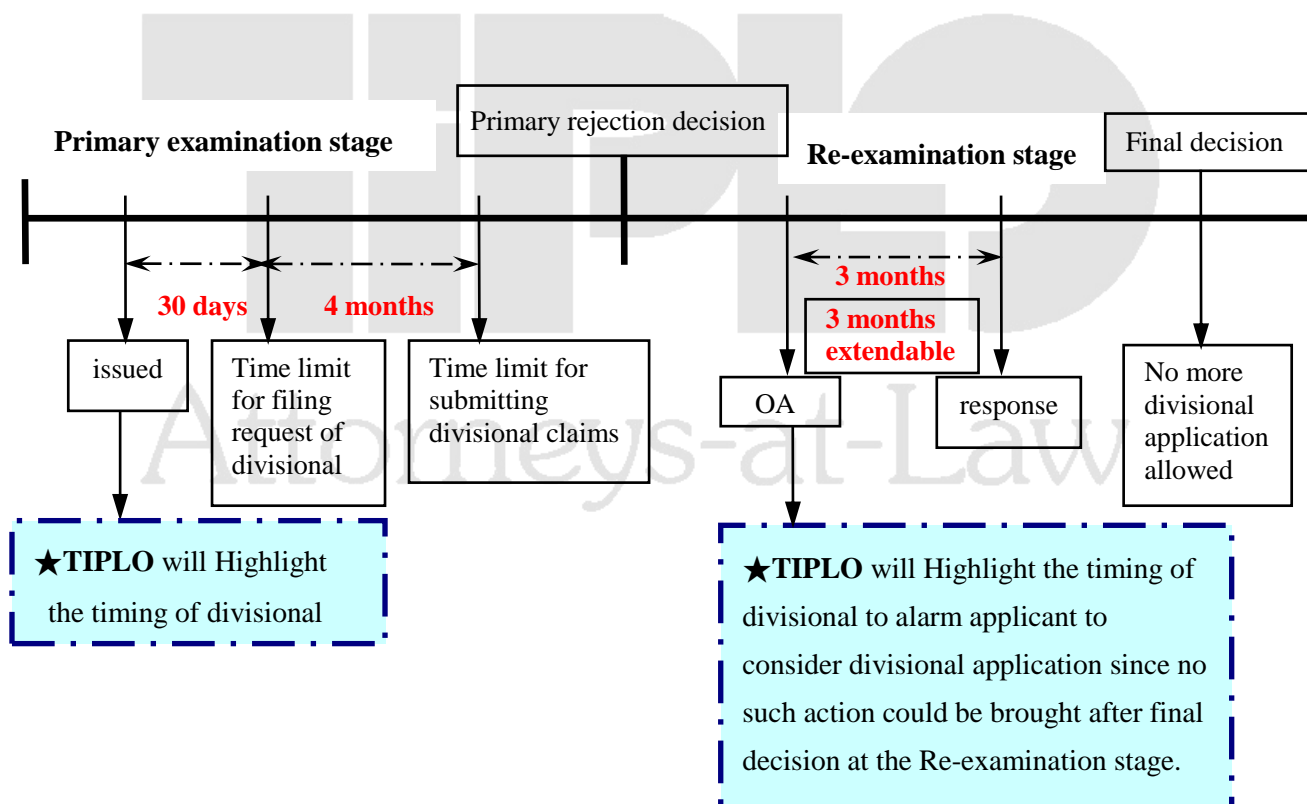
TIPLO

Primary examination stage

Primary rejection decision

Re-examination stage

Final decision

30 days

4 months

3 months

3 months extendable

issued

Time limit for filing request of divisional

Time limit for submitting divisional claims

OA

response

No more divisional application allowed

Attorneys-at-Law

★TIPLO will Highlight the timing of divisional

★TIPLO will Highlight the timing of divisional to alarm applicant to consider divisional application since no such action could be brought after final decision at the Re-examination stage.